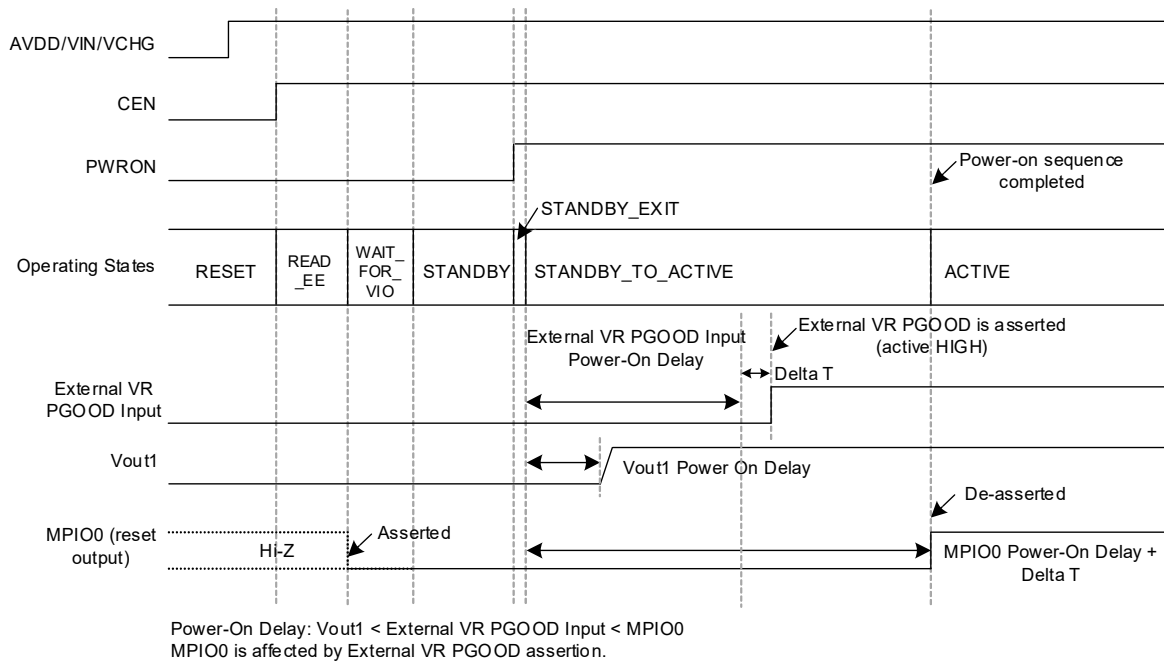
AVDD/VIN/VCHG

CEN

PWRON

Power-on sequence completed

STANDBY_EXIT

Operating States

RESET

READ _EE

WAIT_ FOR_ VIO

STANDBY

STANDBY_TO_ACTIVE

ACTIVE

External VR PGOOD Input Power-On Delay

External VR PGOOD is asserted (active HIGH)

Delta T

External VR PGOOD Input

Vout1

Vout1 Power On Delay

De-asserted

MPIO0 (reset output)

Hi-Z

Asserted

MPIO0 Power-On Delay + Delta T

Power-On Delay: Vout1 < External VR PGOOD Input < MPIO0
MPIO0 is affected by External VR PGOOD assertion.